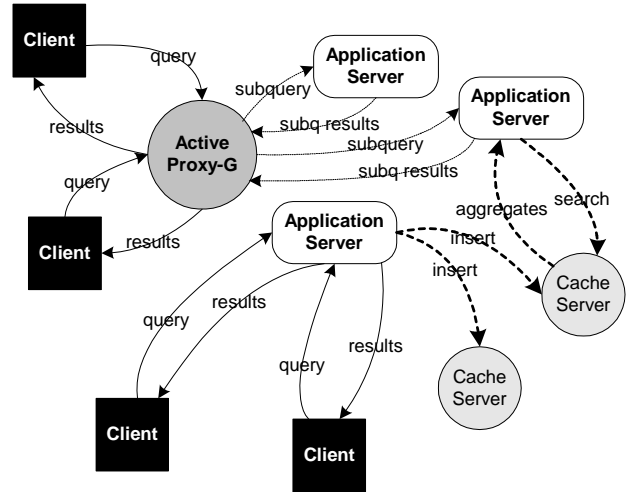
Client
query
Application Server
subquery
Application Server
results
subq results
Active Proxy-G
subquery
subq results
query
aggregates
search
Client
results
Application Server
insert
insert
Cache Server
results
query
results
Cache Server
query
Client
Client